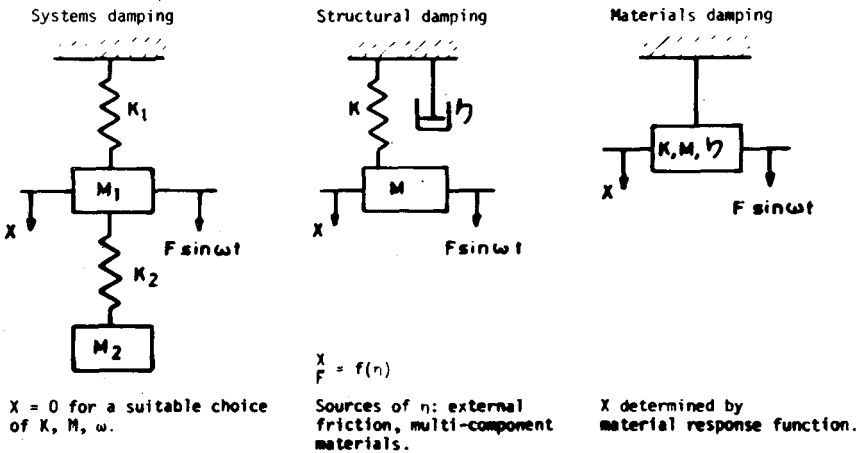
Systems damping

$K_1$

$M_1$

X

F sinωt

$K_2$

$M_2$

X = 0 for a suitable choice of K, M, ω.

Structural damping

K

η

M

X

Fsinωt

$\frac{X}{F} = f(\eta)$

Sources of η: external friction, multi-component materials.

Materials damping

K, M, η

X

F sinωt

X determined by material response function.